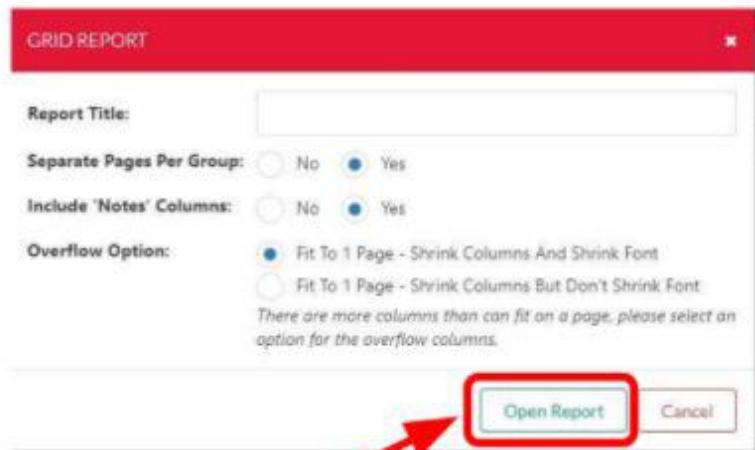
GRID REPORT

×

Report Title:

Separate Pages Per Group: No Yes

Include 'Notes' Columns: No Yes

Overflow Option: Fit To 1 Page - Shrink Columns And Shrink Font

Fit To 1 Page - Shrink Columns But Don't Shrink Font

There are more columns than can fit on a page, please select an option for the overflow columns.

Open Report

Cancel